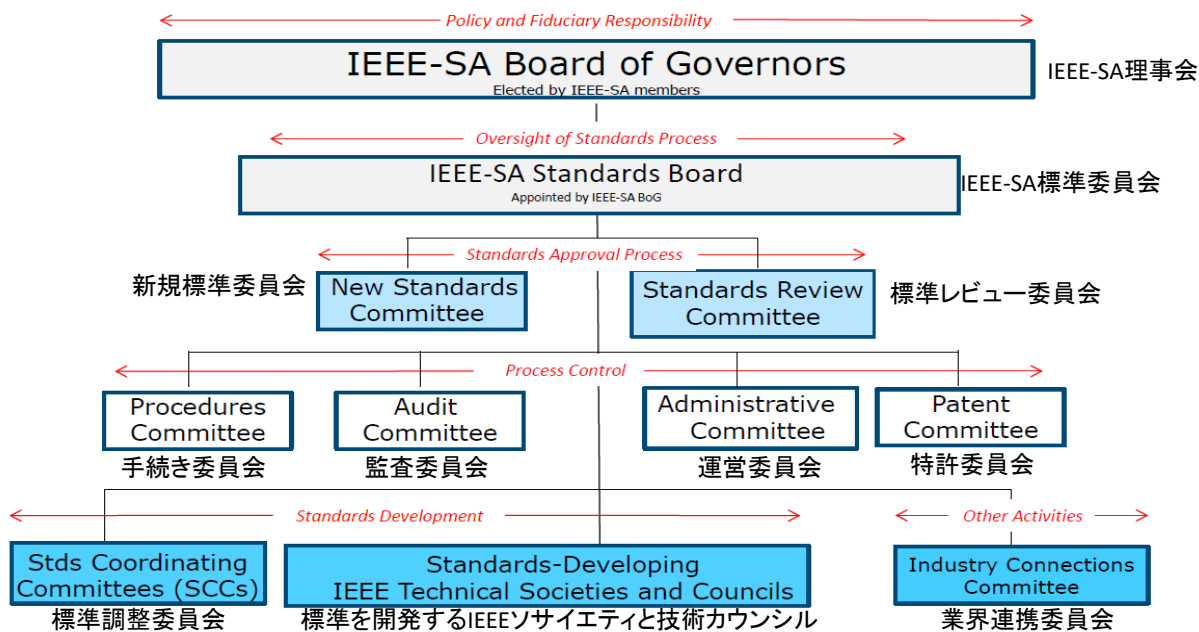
Policy and Fiduciary Responsibility

IEEE-SA Board of Governors
Elected by IEEE-SA members

IEEE-SA理事会

Oversight of Standards Process

IEEE-SA Standards Board
Appointed by IEEE-SA BoG

IEEE-SA標準委員会

Standards Approval Process

新規標準委員会

New Standards Committee

Standards Review Committee

標準レビュー委員会

Process Control

Procedures Committee
手続き委員会

Audit Committee
監査委員会

Administrative Committee
運営委員会

Patent Committee
特許委員会

Standards Development

Other Activities

Stds Coordinating Committees (SCCs)
標準調整委員会

Standards-Developing IEEE Technical Societies and Councils
標準を開発するIEEEソサイエティと技術カウンシル

Industry Connections Committee
業界連携委員会